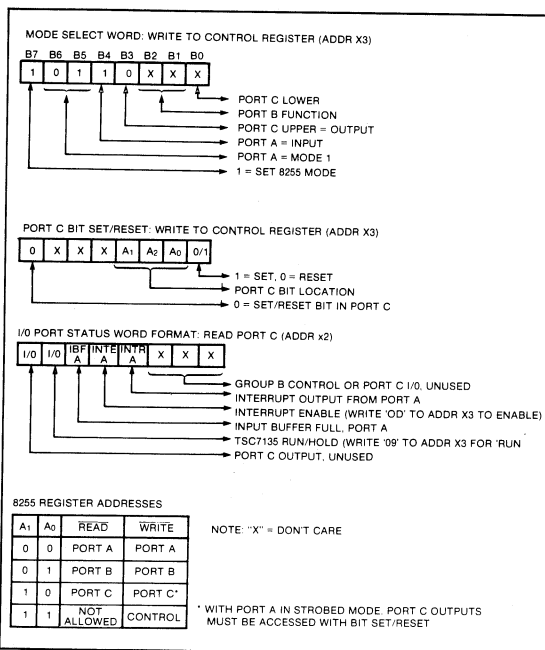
MODE SELECT WORD: WRITE TO CONTROL REGISTER (ADDR X3)

| B7 | B6 | B5 | B4 | B3 | B2 | B1 | B0 |
|---|---|---|---|---|---|---|---|
| 1 | 0 | 1 | 1 | 0 | X | X | X |

PORT C LOWER
PORT B FUNCTION
PORT C UPPER = OUTPUT
PORT A = INPUT
PORT A = MODE 1
1 = SET 8255 MODE

PORT C BIT SET/RESET: WRITE TO CONTROL REGISTER (ADDR X3)

| 0 | X | X | X | $A_1$ | $A_2$ | $A_0$ | 0/1 |
|---|---|---|---|---|---|---|---|

1 = SET, 0 = RESET
PORT C BIT LOCATION
0 = SET/RESET BIT IN PORT C

I/0 PORT STATUS WORD FORMAT: READ PORT C (ADDR x2)

| I/0 | I/0 | IBF A | INTE A | INTR A | X | X | X |
|---|---|---|---|---|---|---|---|

GROUP B CONTROL OR PORT C I/0, UNUSED
INTERRUPT OUTPUT FROM PORT A
INTERRUPT ENABLE (WRITE 'OD' TO ADDR X3 TO ENABLE)
INPUT BUFFER FULL, PORT A
TSC7135 RUN/HOLD (WRITE '09' TO ADDR X3 FOR 'RUN
PORT C OUTPUT, UNUSED

8255 REGISTER ADDRESSES

| $A_1$ | $A_0$ | $\overline{READ}$ | $\overline{WRITE}$ |
|---|---|---|---|
| 0 | 0 | PORT A | PORT A |
| 0 | 1 | PORT B | PORT B |
| 1 | 0 | PORT C | PORT C* |
| 1 | 1 | NOT ALLOWED | CONTROL |

NOTE: "X" = DON'T CARE

* WITH PORT A IN STROBED MODE, PORT C OUTPUTS MUST BE ACCESSED WITH BIT SET/RESET